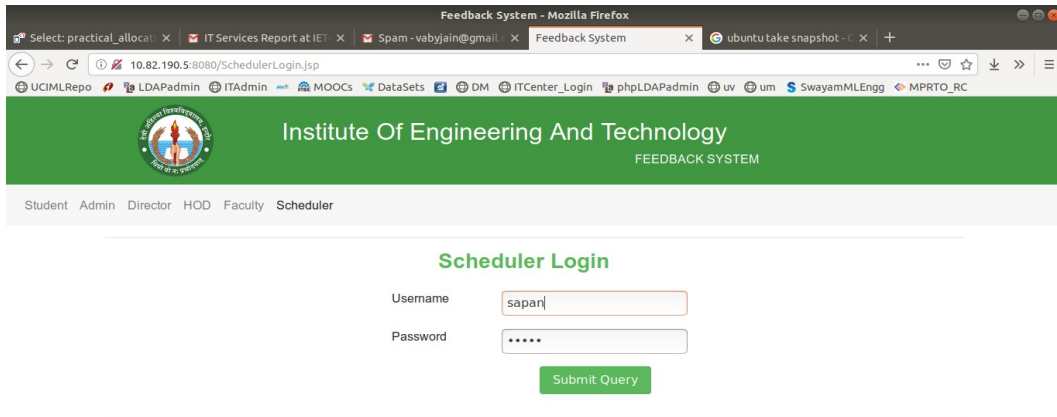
Feedback System - Mozilla Firefox

Select: practical_allocat × | IT Services Report at IET × | Spam - vabyjain@gmail. × | Feedback System × | ubuntu take snapshot - × | +

10.82.190.5:8080/SchedulerLogin.jsp

UCIMLRepo LDAPadmin ITAdmin MOOCs DataSets DM ITCenter_Login phpLDAPadmin uv um SwayamMLEngg MPRTO_RC

Institute Of Engineering And Technology
FEEDBACK SYSTEM

Student Admin Director HOD Faculty Scheduler

Scheduler Login

Username sapan

Password •••••

Submit Query